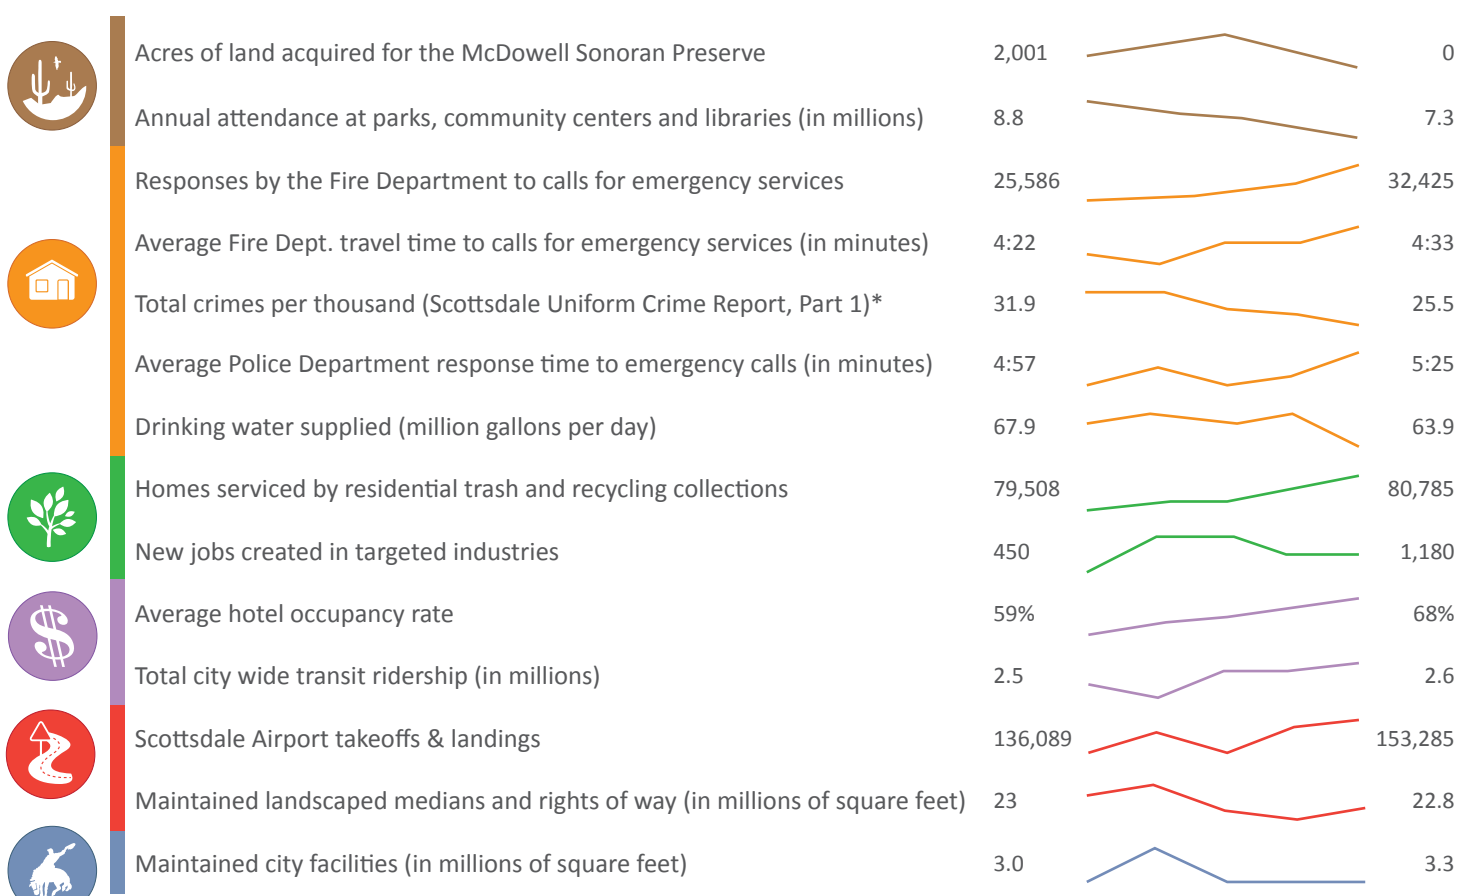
| | | |
|---|---|---|
| Acres of land acquired for the McDowell Sonoran Preserve | 2,001 | 0 |
| Annual attendance at parks, community centers and libraries (in millions) | 8.8 | 7.3 |
| Responses by the Fire Department to calls for emergency services | 25,586 | 32,425 |
| Average Fire Dept. travel time to calls for emergency services (in minutes) | 4:22 | 4:33 |
| Total crimes per thousand (Scottsdale Uniform Crime Report, Part 1)* | 31.9 | 25.5 |
| Average Police Department response time to emergency calls (in minutes) | 4:57 | 5:25 |
| Drinking water supplied (million gallons per day) | 67.9 | 63.9 |
| Homes serviced by residential trash and recycling collections | 79,508 | 80,785 |
| New jobs created in targeted industries | 450 | 1,180 |
| Average hotel occupancy rate | 59% | 68% |
| Total city wide transit ridership (in millions) | 2.5 | 2.6 |
| Scottsdale Airport takeoffs & landings | 136,089 | 153,285 |
| Maintained landscaped medians and rights of way (in millions of square feet) | 23 | 22.8 |
| Maintained city facilities (in millions of square feet) | 3.0 | 3.3 |